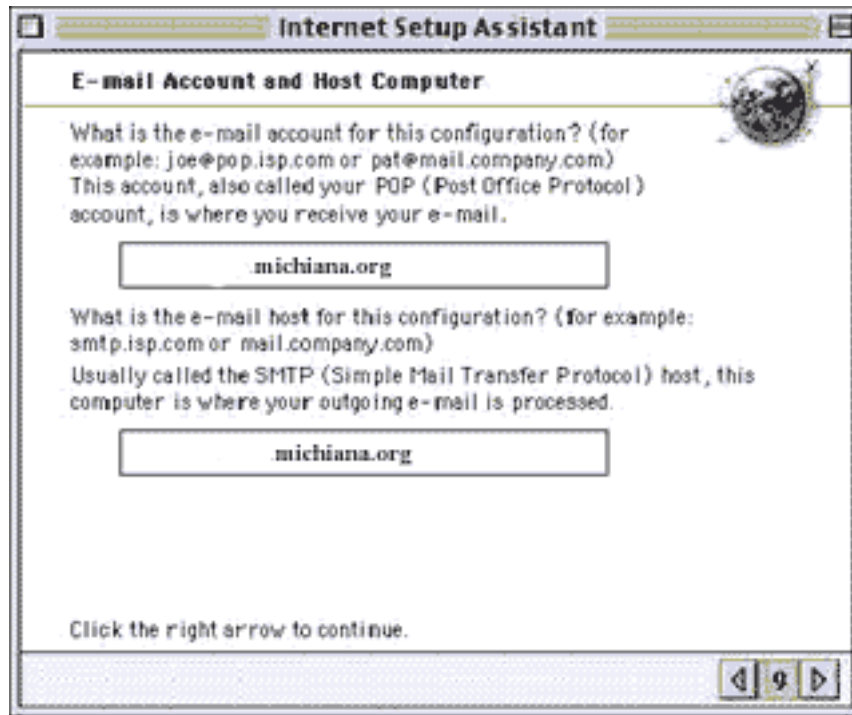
Internet Setup Assistant

E-mail Account and Host Computer

What is the e-mail account for this configuration? (for example: joe@pop.isp.com or pat@mail.company.com) This account, also called your POP (Post Office Protocol) account, is where you receive your e-mail.

michiana.org

What is the e-mail host for this configuration? (for example: smtp.isp.com or mail.company.com) Usually called the SMTP (Simple Mail Transfer Protocol) host, this computer is where your outgoing e-mail is processed.

michiana.org

Click the right arrow to continue.

9